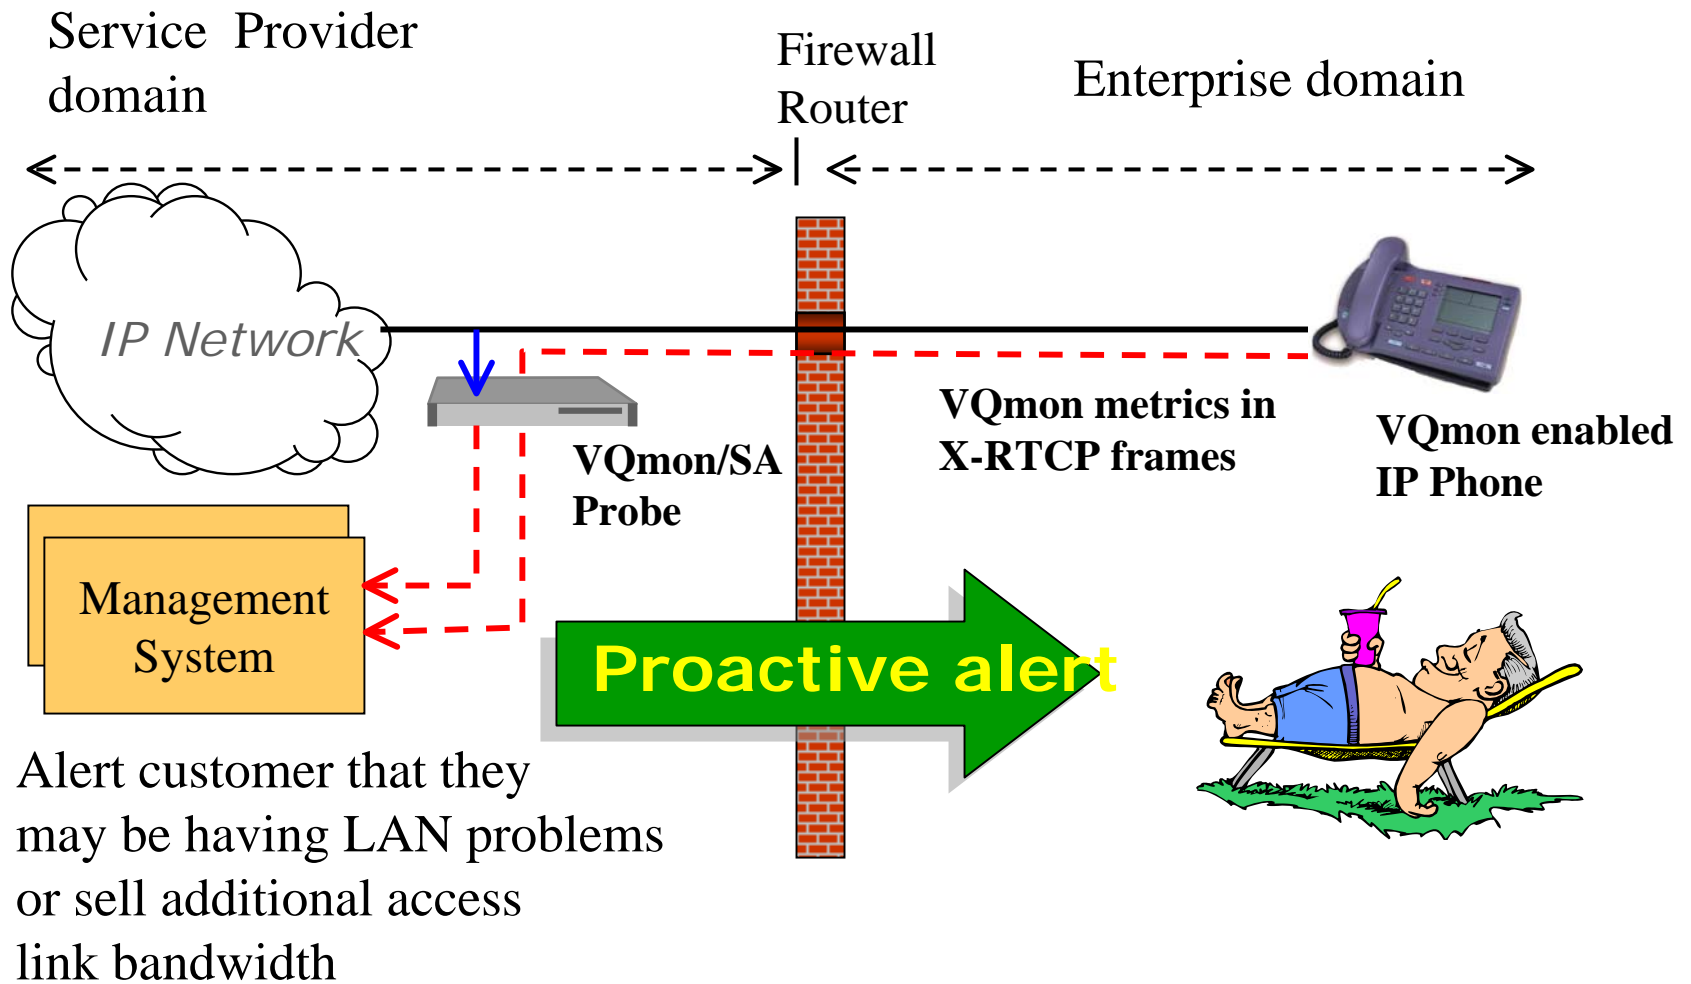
Service Provider domain

Firewall Router

Enterprise domain

IP Network

VQmon/SA Probe

VQmon metrics in X-RTCP frames

VQmon enabled IP Phone

Management System

Proactive alert

Alert customer that they may be having LAN problems or sell additional access link bandwidth